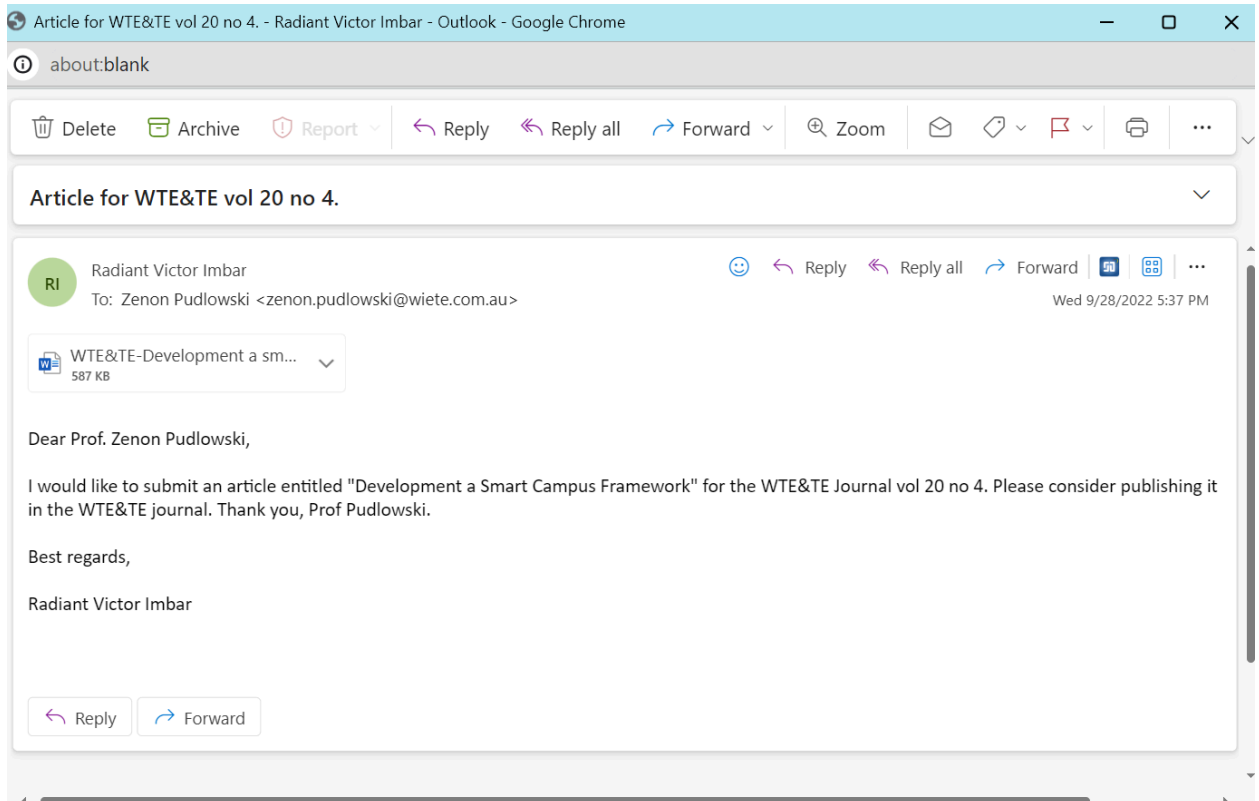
Article for WTE&TE vol 20 no 4. - Radiant Victor Imbar - Outlook - Google Chrome

about:blank

Delete Archive Report Reply Reply all Forward Zoom ...

Article for WTE&TE vol 20 no 4.

RI Radiant Victor Imbar
To: Zenon Pudlowski <zenon.pudlowski@wiete.com.au>

Reply Reply all Forward ...
Wed 9/28/2022 5:37 PM

WTE&TE-Development a sm...
587 KB

Dear Prof. Zenon Pudlowski,

I would like to submit an article entitled "Development a Smart Campus Framework" for the WTE&TE Journal vol 20 no 4. Please consider publishing it in the WTE&TE journal. Thank you, Prof Pudlowski.

Best regards,

Radiant Victor Imbar

Reply Forward